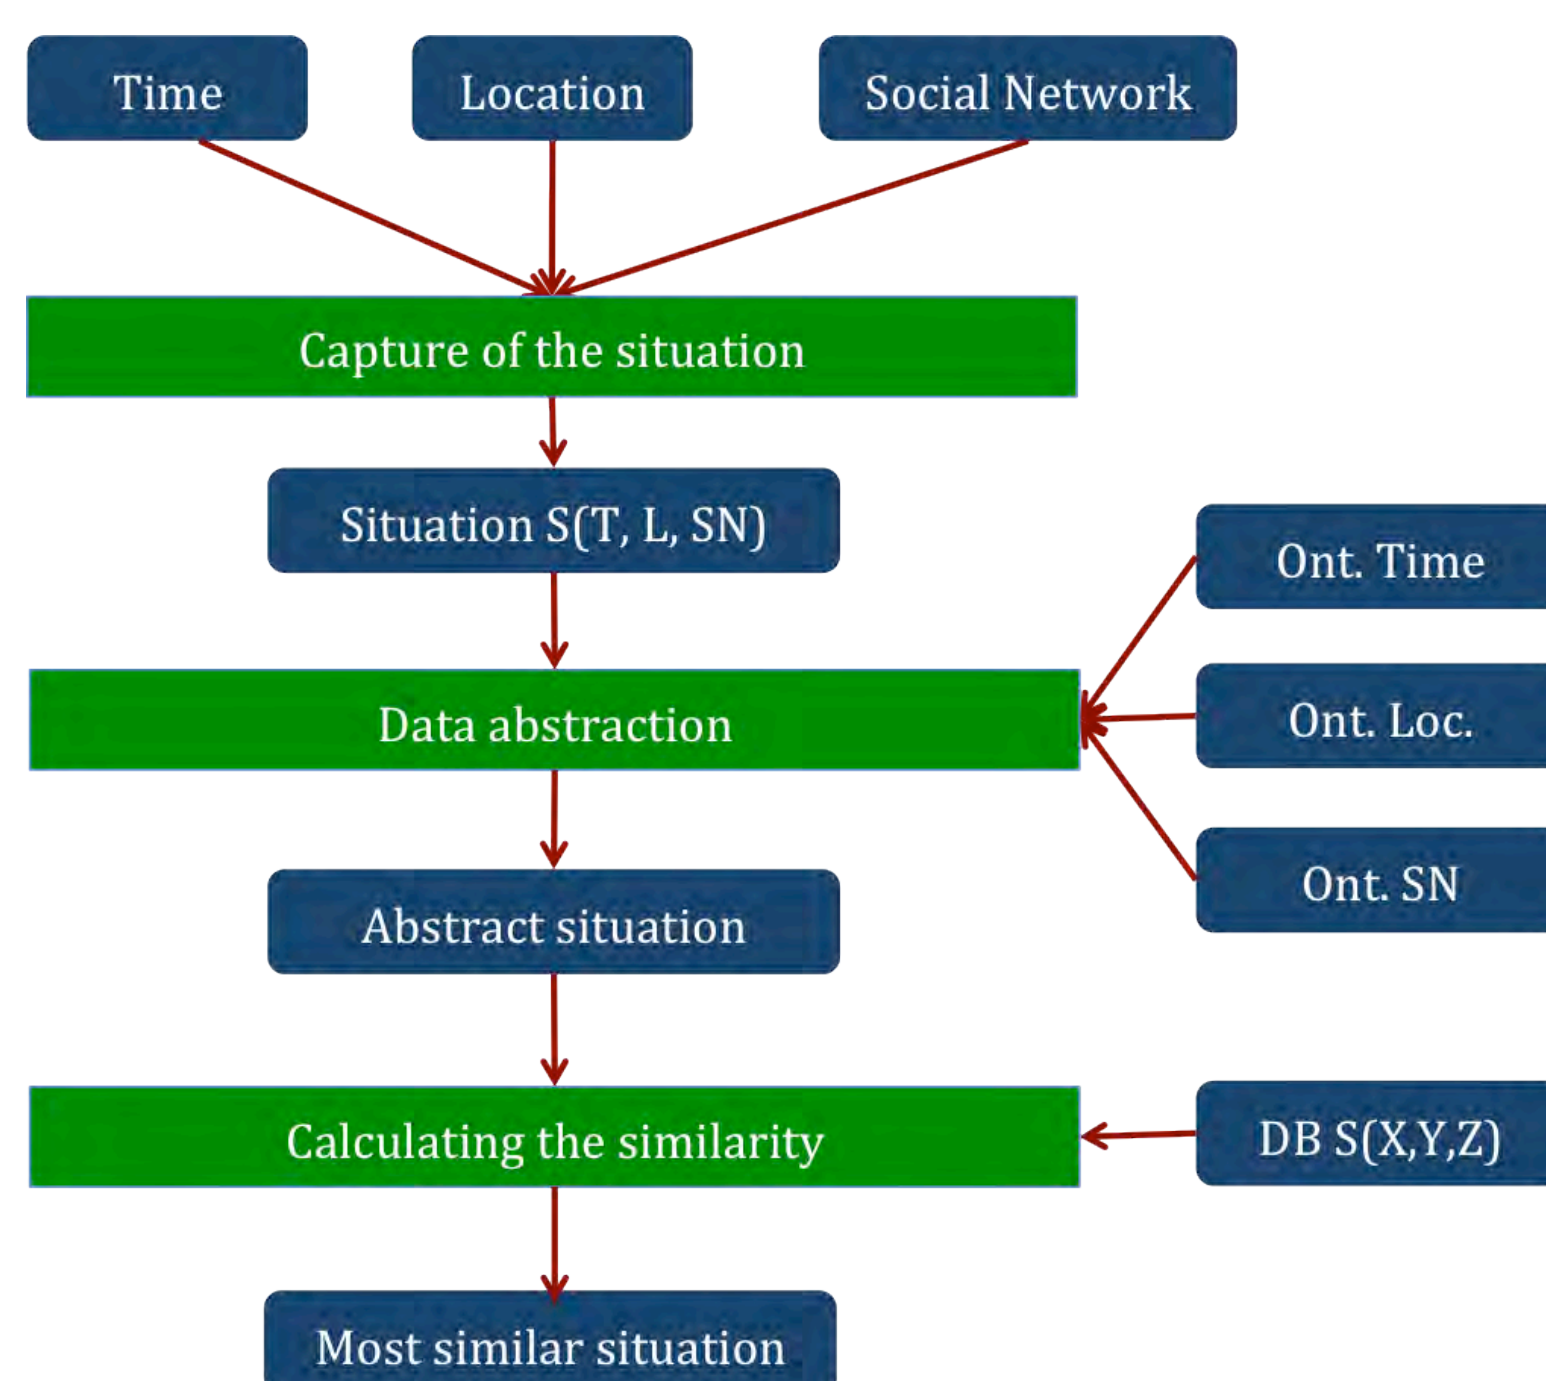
Time

Location

Social Network

Capture of the situation

Situation S(T, L, SN)

Ont. Time

Data abstraction

Ont. Loc.

Ont. SN

Abstract situation

Calculating the similarity

DB S(X,Y,Z)

Most similar situation